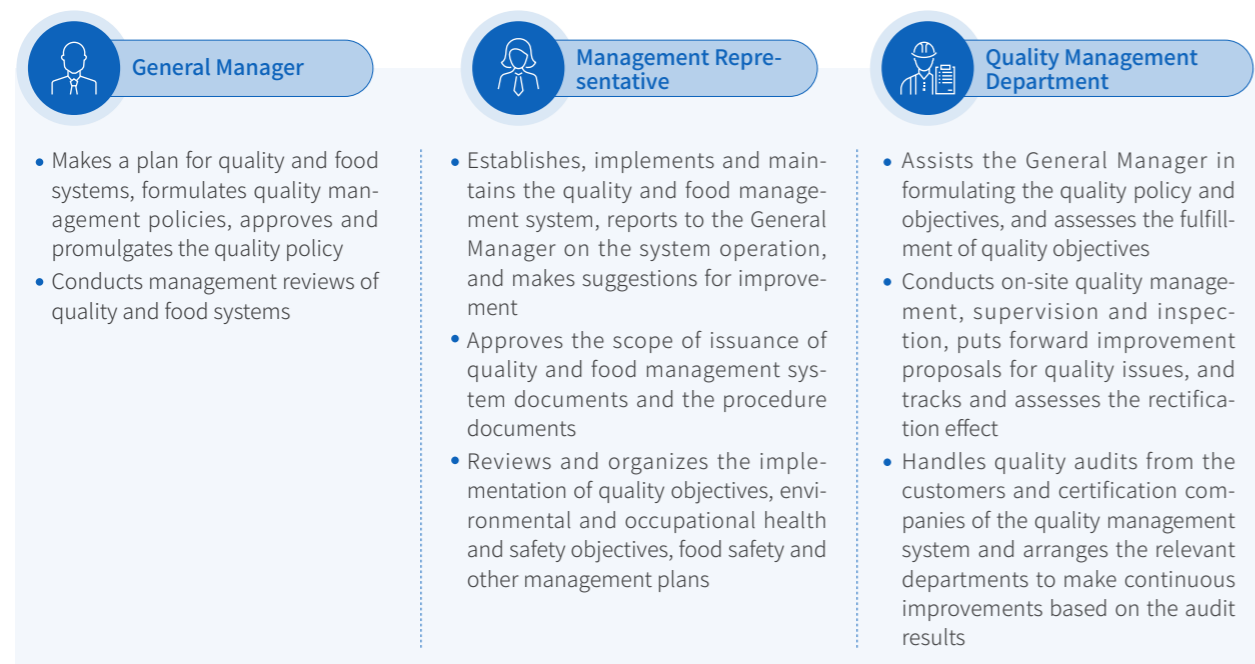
General Manager

Management Representative

Quality Management Department

• Makes a plan for quality and food systems, formulates quality management policies, approves and promulgates the quality policy
• Conducts management reviews of quality and food systems

• Establishes, implements and maintains the quality and food management system, reports to the General Manager on the system operation, and makes suggestions for improvement
• Approves the scope of issuance of quality and food management system documents and the procedure documents
• Reviews and organizes the implementation of quality objectives, environmental and occupational health and safety objectives, food safety and other management plans

• Assists the General Manager in formulating the quality policy and objectives, and assesses the fulfillment of quality objectives
• Conducts on-site quality management, supervision and inspection, puts forward improvement proposals for quality issues, and tracks and assesses the rectification effect
• Handles quality audits from the customers and certification companies of the quality management system and arranges the relevant departments to make continuous improvements based on the audit results